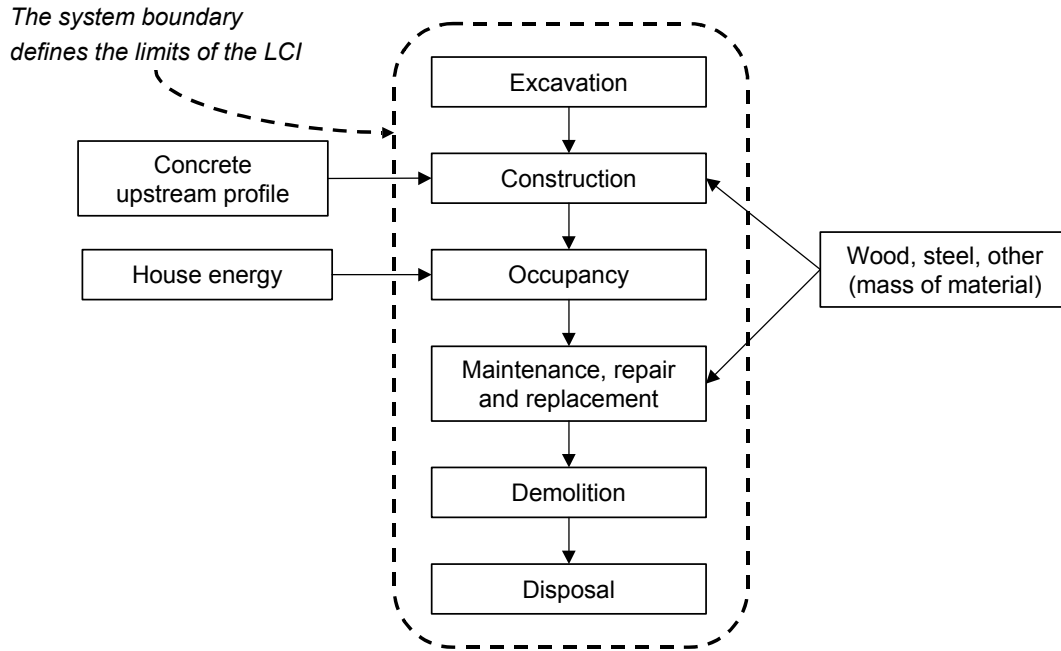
The system boundary defines the limits of the LCI

Excavation

Concrete upstream profile

Construction

House energy

Occupancy

Wood, steel, other (mass of material)

Maintenance, repair and replacement

Demolition

Disposal